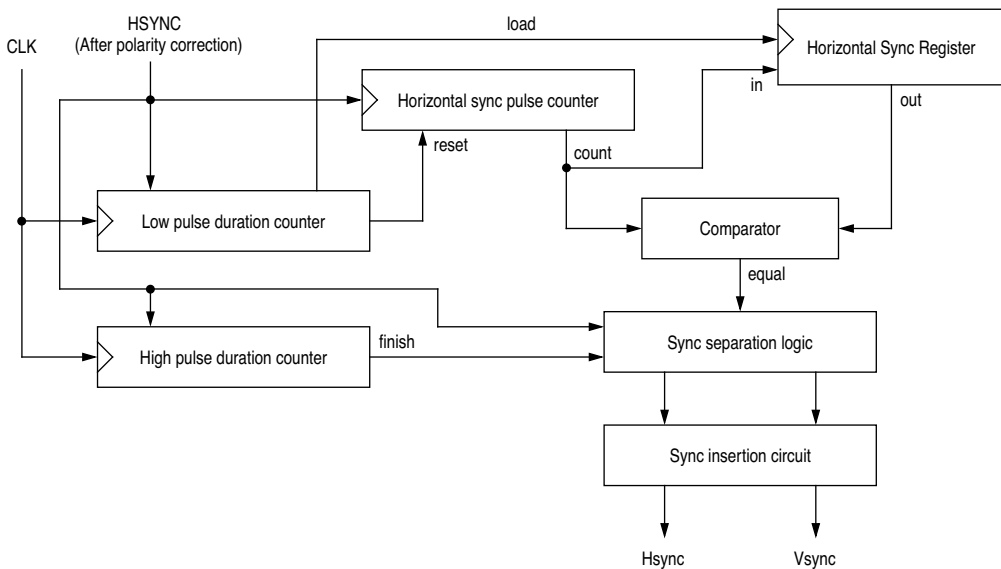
HSYNC
(After polarity correction)

CLK

load

Horizontal Sync Register

in

out

Horizontal sync pulse counter

reset

count

Low pulse duration counter

Comparator

equal

High pulse duration counter

finish

Sync separation logic

Sync insertion circuit

Hsync

Vsync